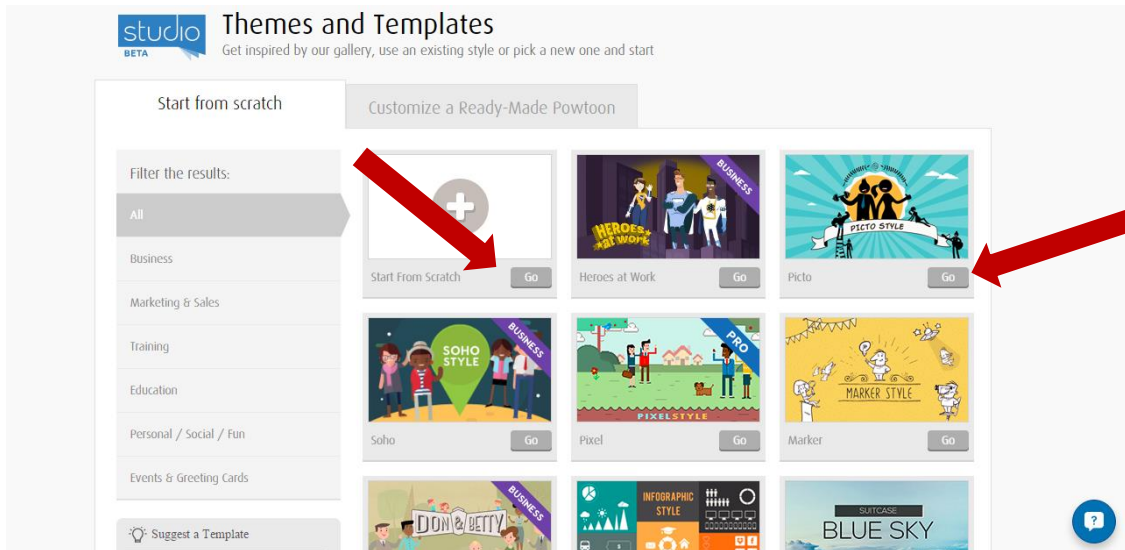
studio
BETA

Themes and Templates

Get inspired by our gallery, use an existing style or pick a new one and start

Start from scratch

Customize a Ready-Made Powtoon

Filter the results:

All

Business

Marketing & Sales

Training

Education

Personal / Social / Fun

Events & Greeting Cards

Suggest a Template

Start From Scratch Go

BUSINESS
HEROES at work
Heroes at Work Go

PICTO STYLE
Picto Go

BUSINESS
SOHO STYLE
Soho Go

PRO
PIXELSTYLE
Pixel Go

MARKER STYLE
Marker Go

BUSINESS
DON & BETTY

INFOGRAPHIC STYLE

SUITCASE
BLUE SKY